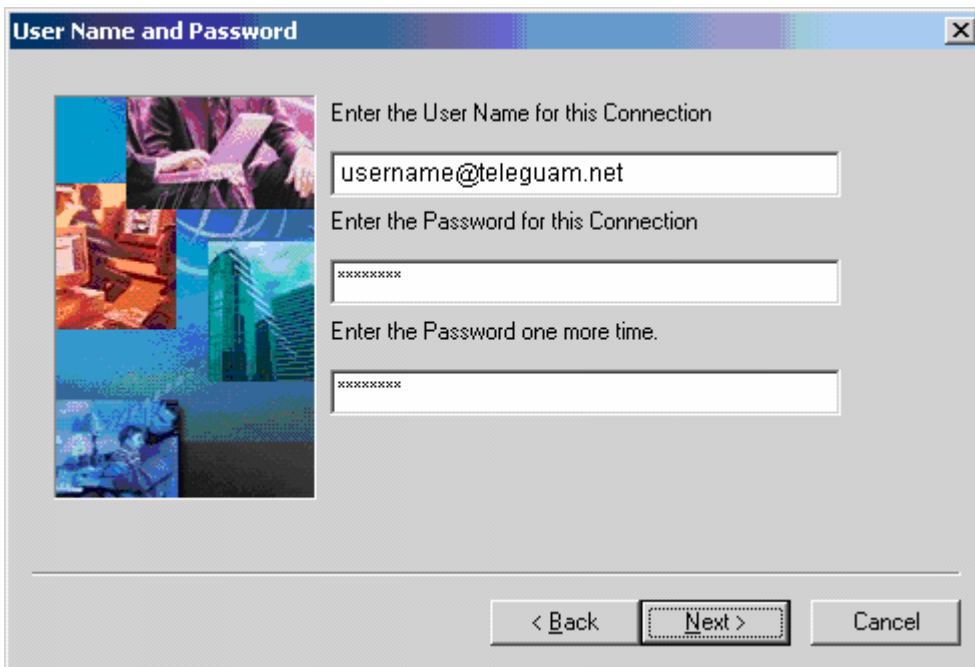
User Name and Password

Enter the User Name for this Connection

username@teleguam.net

Enter the Password for this Connection

********

Enter the Password one more time.

********

< Back

Next >

Cancel